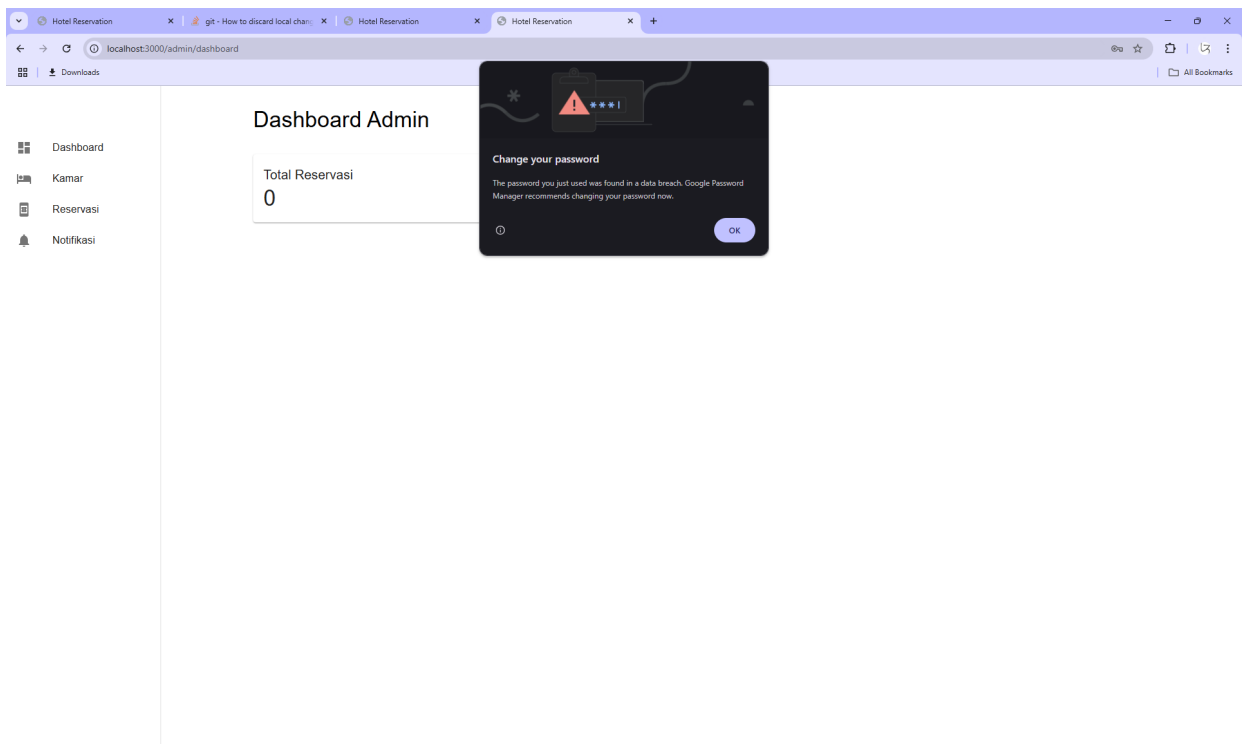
Hotel Reservation ×
git - How to discard local chang ×
Hotel Reservation
Hotel Reservation ×
+

localhost:3000/admin/dashboard

Downloads

All Bookmarks

Dashboard
Kamar
Reservasi
Notifikasi

Dashboard Admin

Total Reservasi
0

***|

Change your password

The password you just used was found in a data breach. Google Password Manager recommends changing your password now.

OK